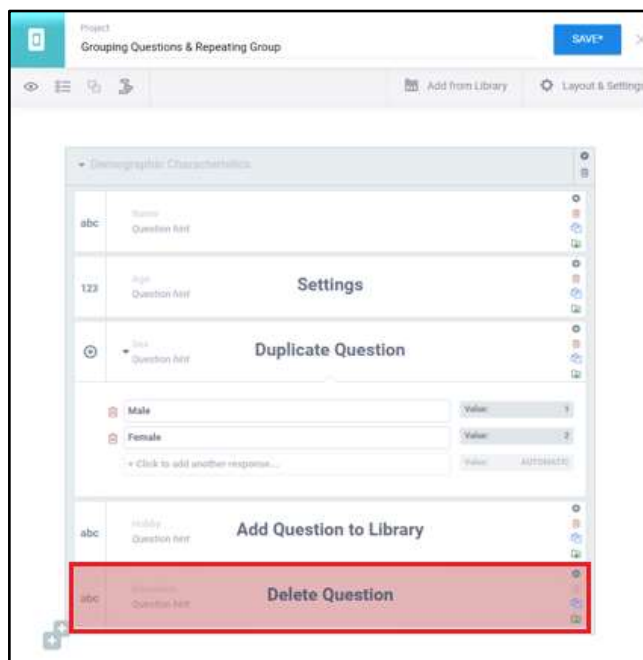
Project
Grouping Questions & Repeating Group

SAVE*

Add from Library

Layout & Settings

Demographic Characteristics

abc
Name
Question hint

123
Age
Question hint

Settings

Sex
Question hint

Duplicate Question

Male
Value 1

Female
Value 2

+ Click to add another response...
Value AUTOMATIC

abc
Hobby
Question hint

Add Question to Library

abc
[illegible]
Question hint

Delete Question